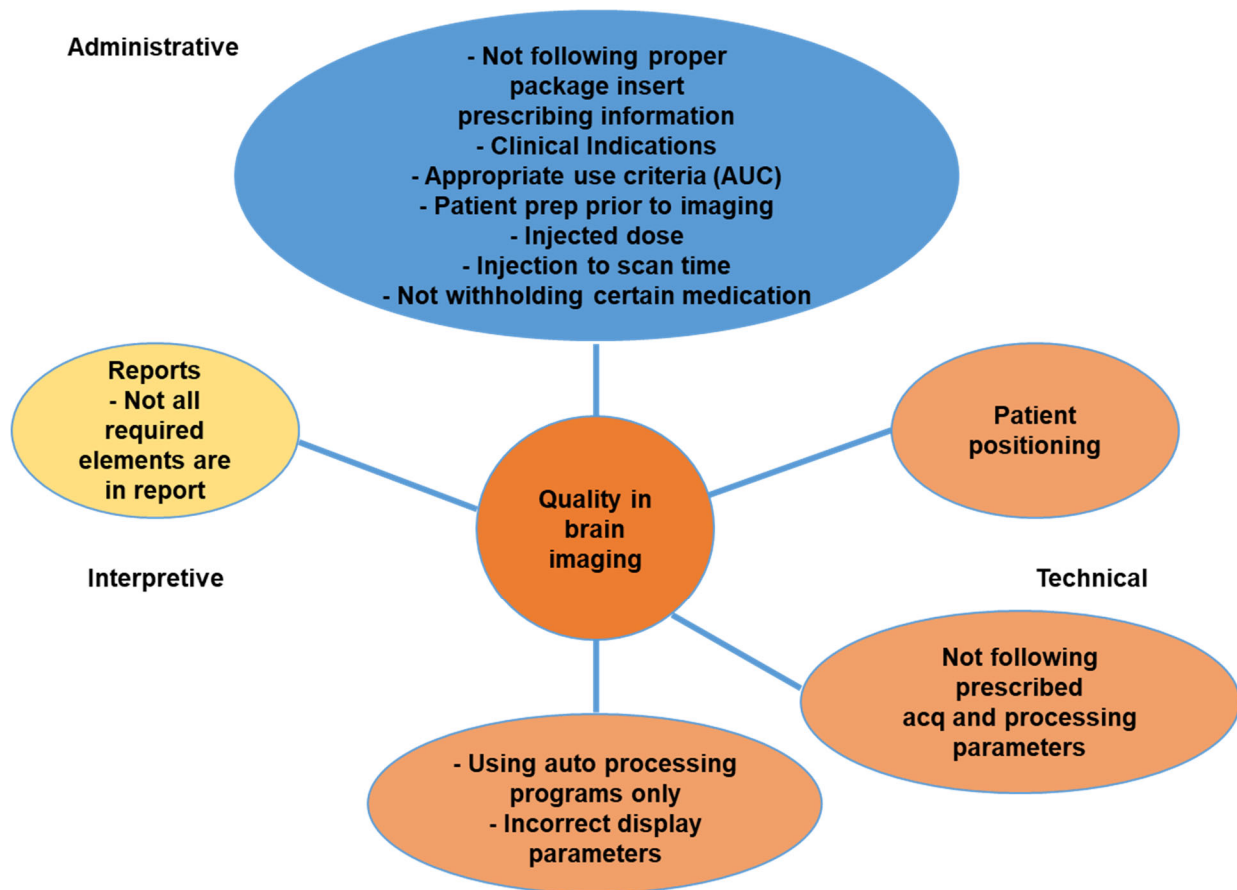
Administrative

- Not following proper package insert prescribing information
- Clinical Indications
- Appropriate use criteria (AUC)
- Patient prep prior to imaging
- Injected dose
- Injection to scan time
- Not withholding certain medication

Reports
- Not all required elements are in report

Quality in brain imaging

Patient positioning

Interpretive

Technical

Not following prescribed acq and processing parameters

- Using auto processing programs only
- Incorrect display parameters